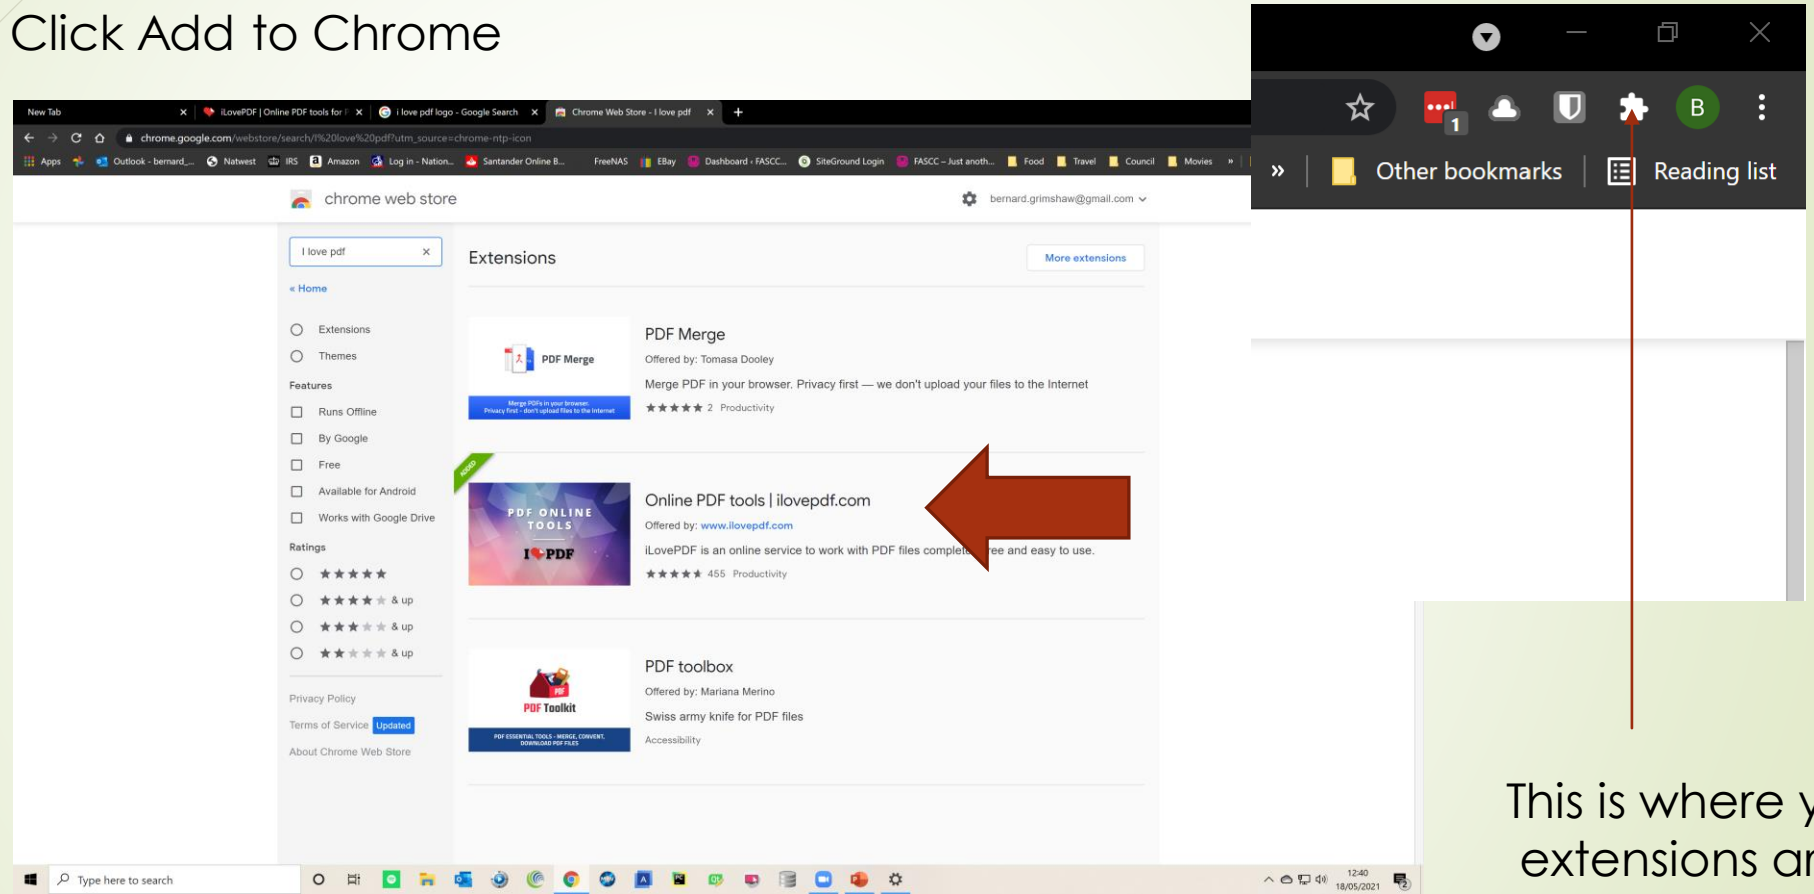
Click Add to Chrome

New Tab | iLovePDF | Online PDF tools for | i love pdf logo - Google Search | Chrome Web Store - I love pdf

chrome.google.com/webstore/search/I%20love%20pdf?utm_source=chrome-ntp-icon

Apps | Outlook - bernard... | Natwest | IRS | Amazon | Log in - Nation... | Santander Online B... | FreeNAS | EBay | Dashboard ‹ FASCC... | SiteGround Login | FASCC – Just anoth... | Food | Travel | Council | Movies

chrome web store

bernard.grimshaw@gmail.com

I love pdf

« Home

Extensions

Themes

Features

Runs Offline

By Google

Free

Available for Android

Works with Google Drive

Ratings

★★★★★

★★★★★ & up

★★★★★ & up

★★★★★ & up

Privacy Policy

Terms of Service Updated

About Chrome Web Store

Extensions

More extensions

PDF Merge

Merge PDFs in your browser. Privacy first - don't upload files to the Internet

PDF Merge

Offered by: Tomasa Dooley

Merge PDF in your browser. Privacy first — we don't upload your files to the Internet

★★★★★ 2 Productivity

ADDED

PDF ONLINE TOOLS

I❤PDF

Online PDF tools | ilovepdf.com

Offered by: www.ilovepdf.com

iLovePDF is an online service to work with PDF files complet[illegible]ee and easy to use.

★★★★★ 455 Productivity

PDF Toolkit

PDF ESSENTIAL TOOLS - MERGE, CONVERT, DOWNLOAD PDF FILES

PDF toolbox

Offered by: Mariana Merino

Swiss army knife for PDF files

Accessibility

Type here to search

12:40
18/05/2021

1

B

Other bookmarks

Reading list

This is where y
extensions ar